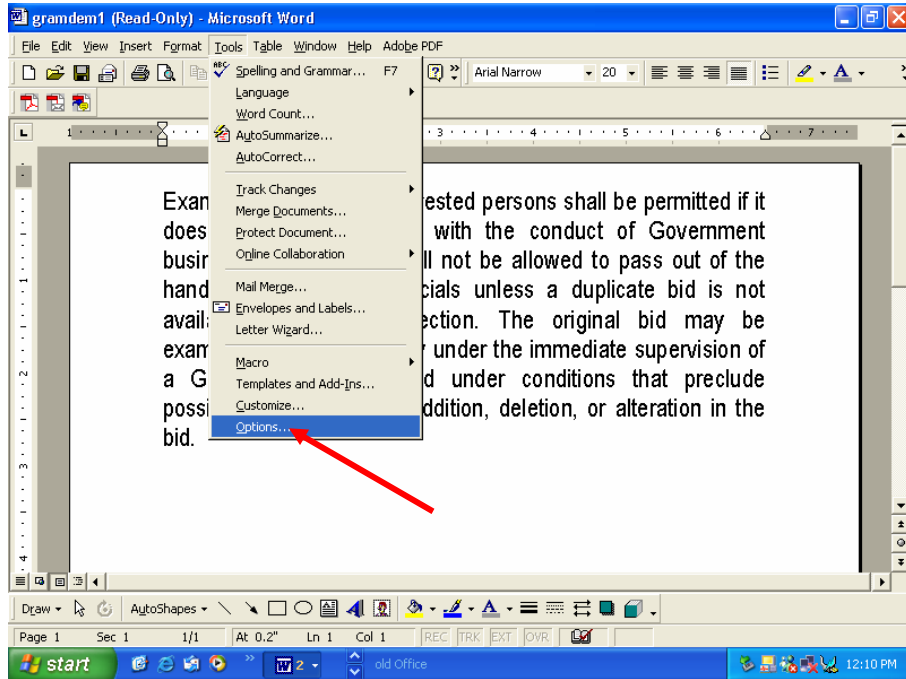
gramdem1 (Read-Only) - Microsoft Word

File Edit View Insert Format Tools Table Window Help Adobe PDF

Arial Narrow 20

Spelling and Grammar... F7
Language
Word Count...
AutoSummarize...
AutoCorrect...
Track Changes
Merge Documents...
Protect Document...
Online Collaboration
Mail Merge...
Envelopes and Labels...
Letter Wizard...
Macro
Templates and Add-Ins...
Customize...
Options...

Exam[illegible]ested persons shall be permitted if it does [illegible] with the conduct of Government busin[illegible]ll not be allowed to pass out of the hand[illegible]cials unless a duplicate bid is not avail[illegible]ection. The original bid may be exam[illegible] under the immediate supervision of a G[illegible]d under conditions that preclude possi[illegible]ddition, deletion, or alteration in the bid.

Draw AutoShapes

Page 1 Sec 1 1/1 At 0.2" Ln 1 Col 1 REC TRK EXT OVR

start W 2 old Office 12:10 PM